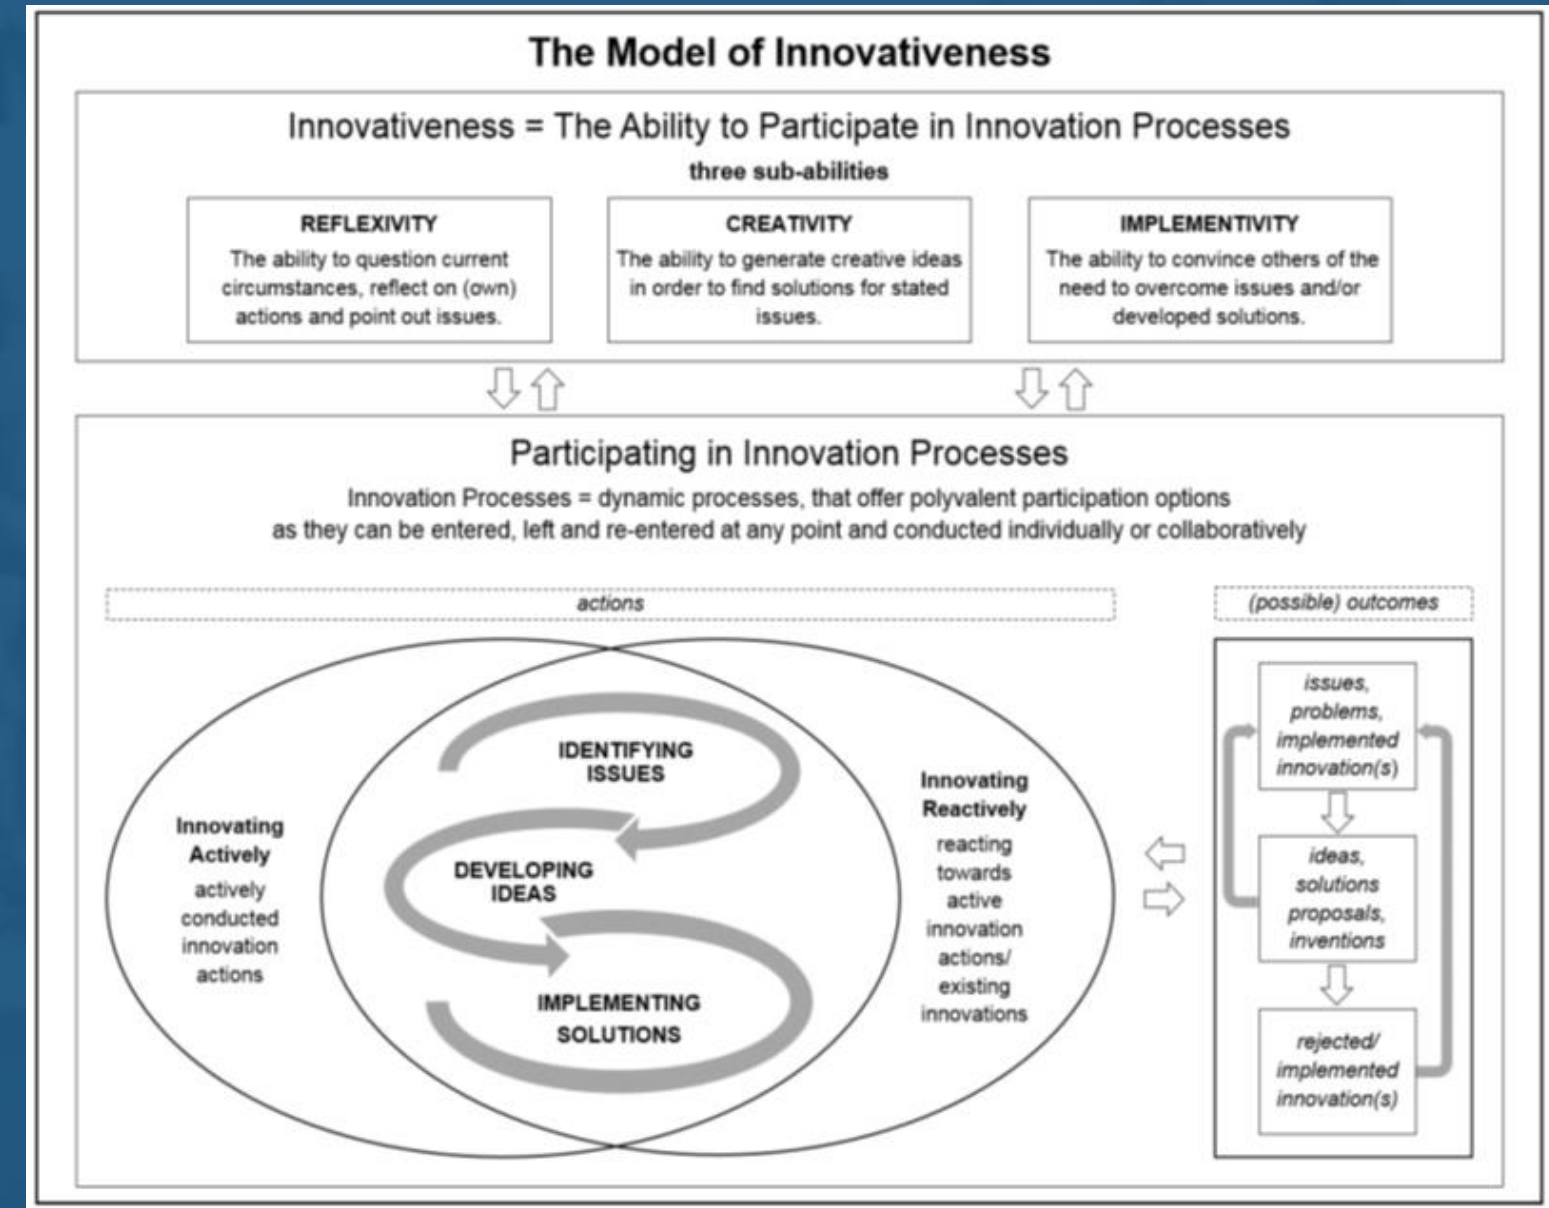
The Model of Innovativeness

Innovativeness = The Ability to Participate in Innovation Processes

three sub-abilities

REFLEXIVITY
The ability to question current circumstances, reflect on (own) actions and point out issues.

CREATIVITY
The ability to generate creative ideas in order to find solutions for stated issues.

IMPLEMENTIVITY
The ability to convince others of the need to overcome issues and/or developed solutions.

Participating in Innovation Processes

Innovation Processes = dynamic processes, that offer polyvalent participation options as they can be entered, left and re-entered at any point and conducted individually or collaboratively

actions

(possible) outcomes

Innovating Actively
actively conducted innovation actions

IDENTIFYING ISSUES

DEVELOPING IDEAS

IMPLEMENTING SOLUTIONS

Innovating Reactively
reacting towards active innovation actions/ existing innovations

issues, problems, implemented innovation(s)

ideas, solutions proposals, inventions

rejected/ implemented innovation(s)